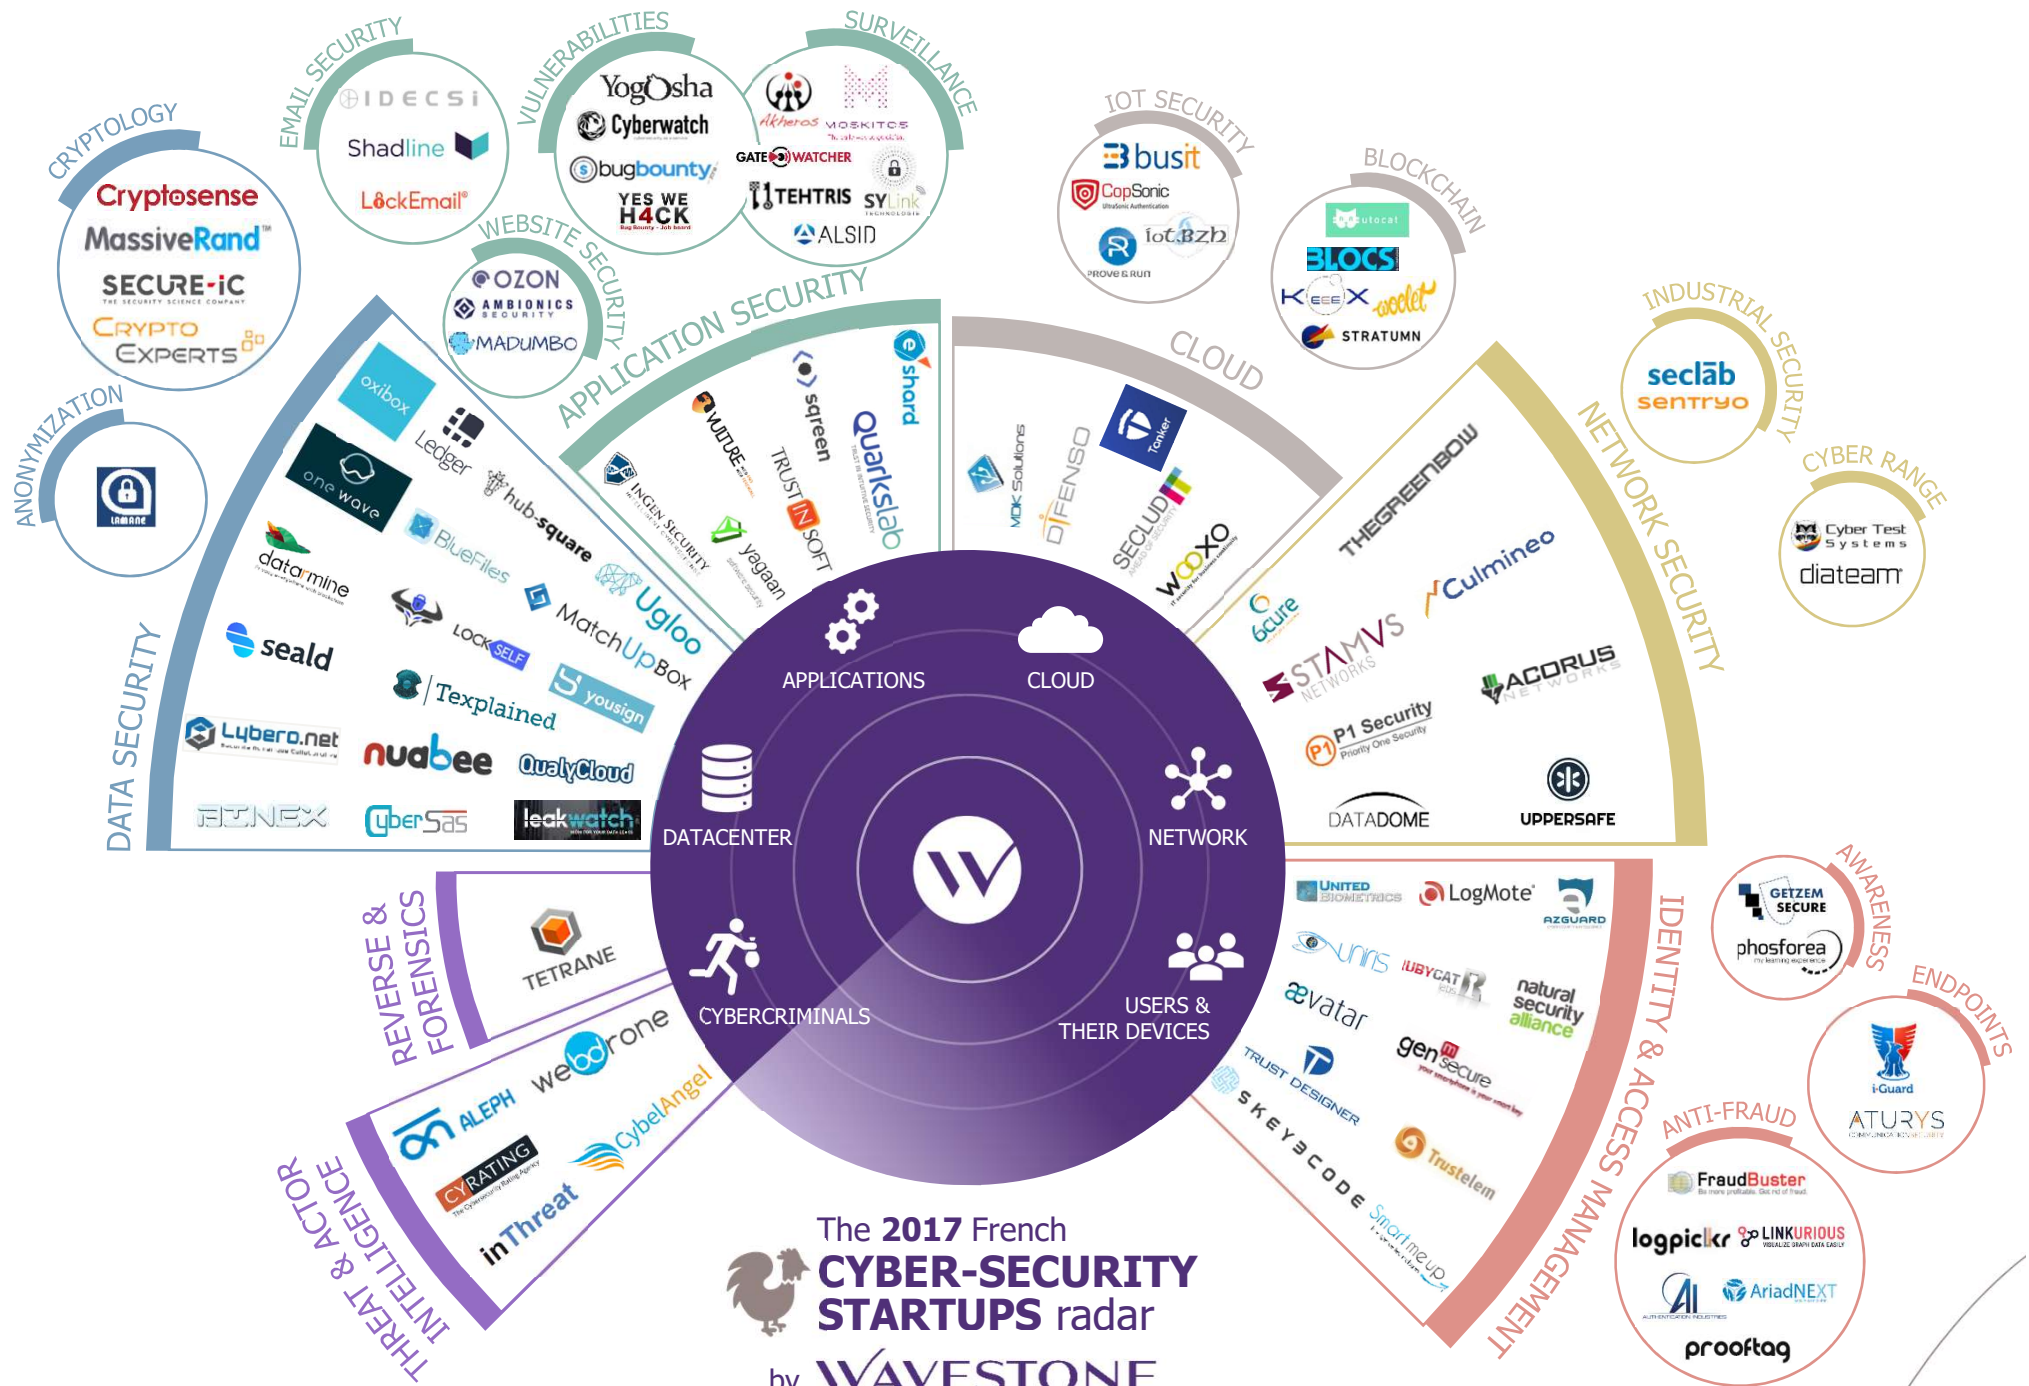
CRYPTOLOGY
Cryptosense
MassiveRand
SECURE-IC
CRYPTO EXPERTS

EMAIL SECURITY
IDECSI
Shadline
LockEmail

VULNERABILITIES
YogOsha
Cyberwatch
bugbounty
YES WE H4CK

SURVEILLANCE
Akheros
MOSKITOS
GATEWATCHER
TEHTRIS
SYLink
ALSID

IOT SECURITY
busit
CopSonic
iot.bzh
PROVE & RUN

BLOCKCHAIN
Scutocat
BLOCS
KEEEX
woleet
STRATUMN

INDUSTRIAL SECURITY
seclab
sentryo

CYBER RANGE
Cyber Test Systems
diateam

ANONYMIZATION
LAMANE

WEBSITE SECURITY
OZON
AMBIONICS SECURITY
MADUMBO

APPLICATION SECURITY
shard
Quarkslab
sqreen
VULTURE
TRUSTINSOFT
INGEN SECURITY
yagaan

CLOUD
Tanker
VDK Solutions
DIFENSO
SECLUD
WOOXO

NETWORK SECURITY
THEGREENBOW
Culmineo
6cure
STAMUS NETWORKS
ACORUS NETWORKS
P1 Security
DATADOME
UPPERSAFE

DATA SECURITY
oxibox
Ledger
one wave
hub-square
datarmine
BlueFiles
Ugloo
MatchUpBox
seald
LOCKSELF
yousign
Texplained
Lybero.net
nuabee
QualyCloud
ATINEX
CyberSaS
leakwatch

APPLICATIONS
CLOUD
DATACENTER
NETWORK
CYBERCRIMINALS
USERS & THEIR DEVICES

REVERSE & FORENSICS
TETRANE

THREAT & ACTOR INTELLIGENCE
ALEPH
webdrone
CYRATING
CybelAngel
inThreat

IDENTITY & ACCESS MANAGEMENT
UNITED BIOMETRICS
LogMote
AZGUARD
UNRIS
UBYCAT
natural security alliance
evatar
gensecure
TRUST DESIGNER
SKEYECODE
Trustelem
Smart me up

AWARENESS
GETZEM SECURE
phosforea

ENDPOINTS
i-Guard
ATURYS

ANTI-FRAUD
FraudBuster
logpickr
LINKURIOUS
AI
AriadNEXT
prooftag

The 2017 French
CYBER-SECURITY STARTUPS radar
by WAVESTONE